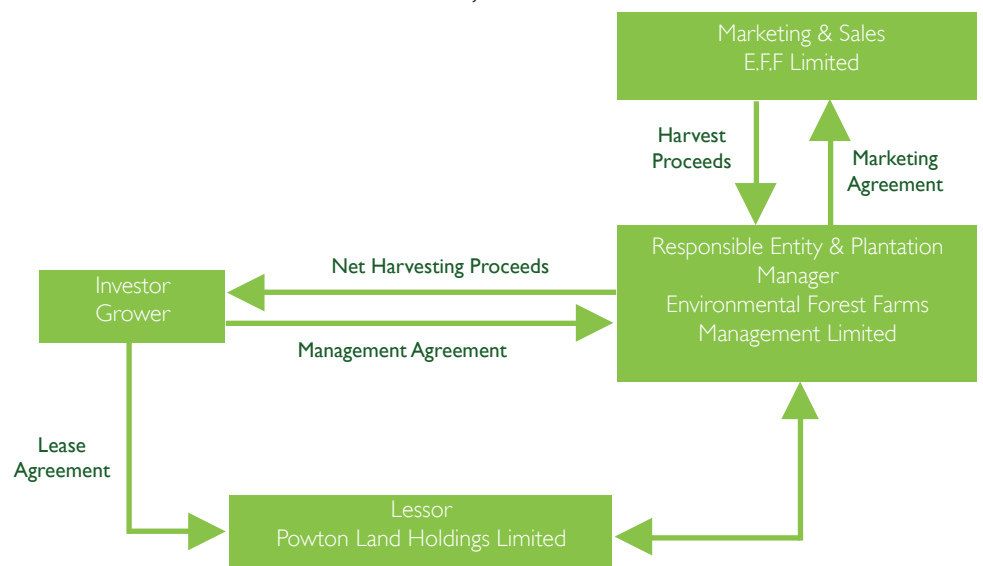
Marketing & Sales
E.F.F Limited

Harvest Proceeds

Marketing Agreement

Investor Grower

Net Harvesting Proceeds

Management Agreement

Responsible Entity & Plantation Manager
Environmental Forest Farms Management Limited

Lease Agreement

Lessor
Powton Land Holdings Limited